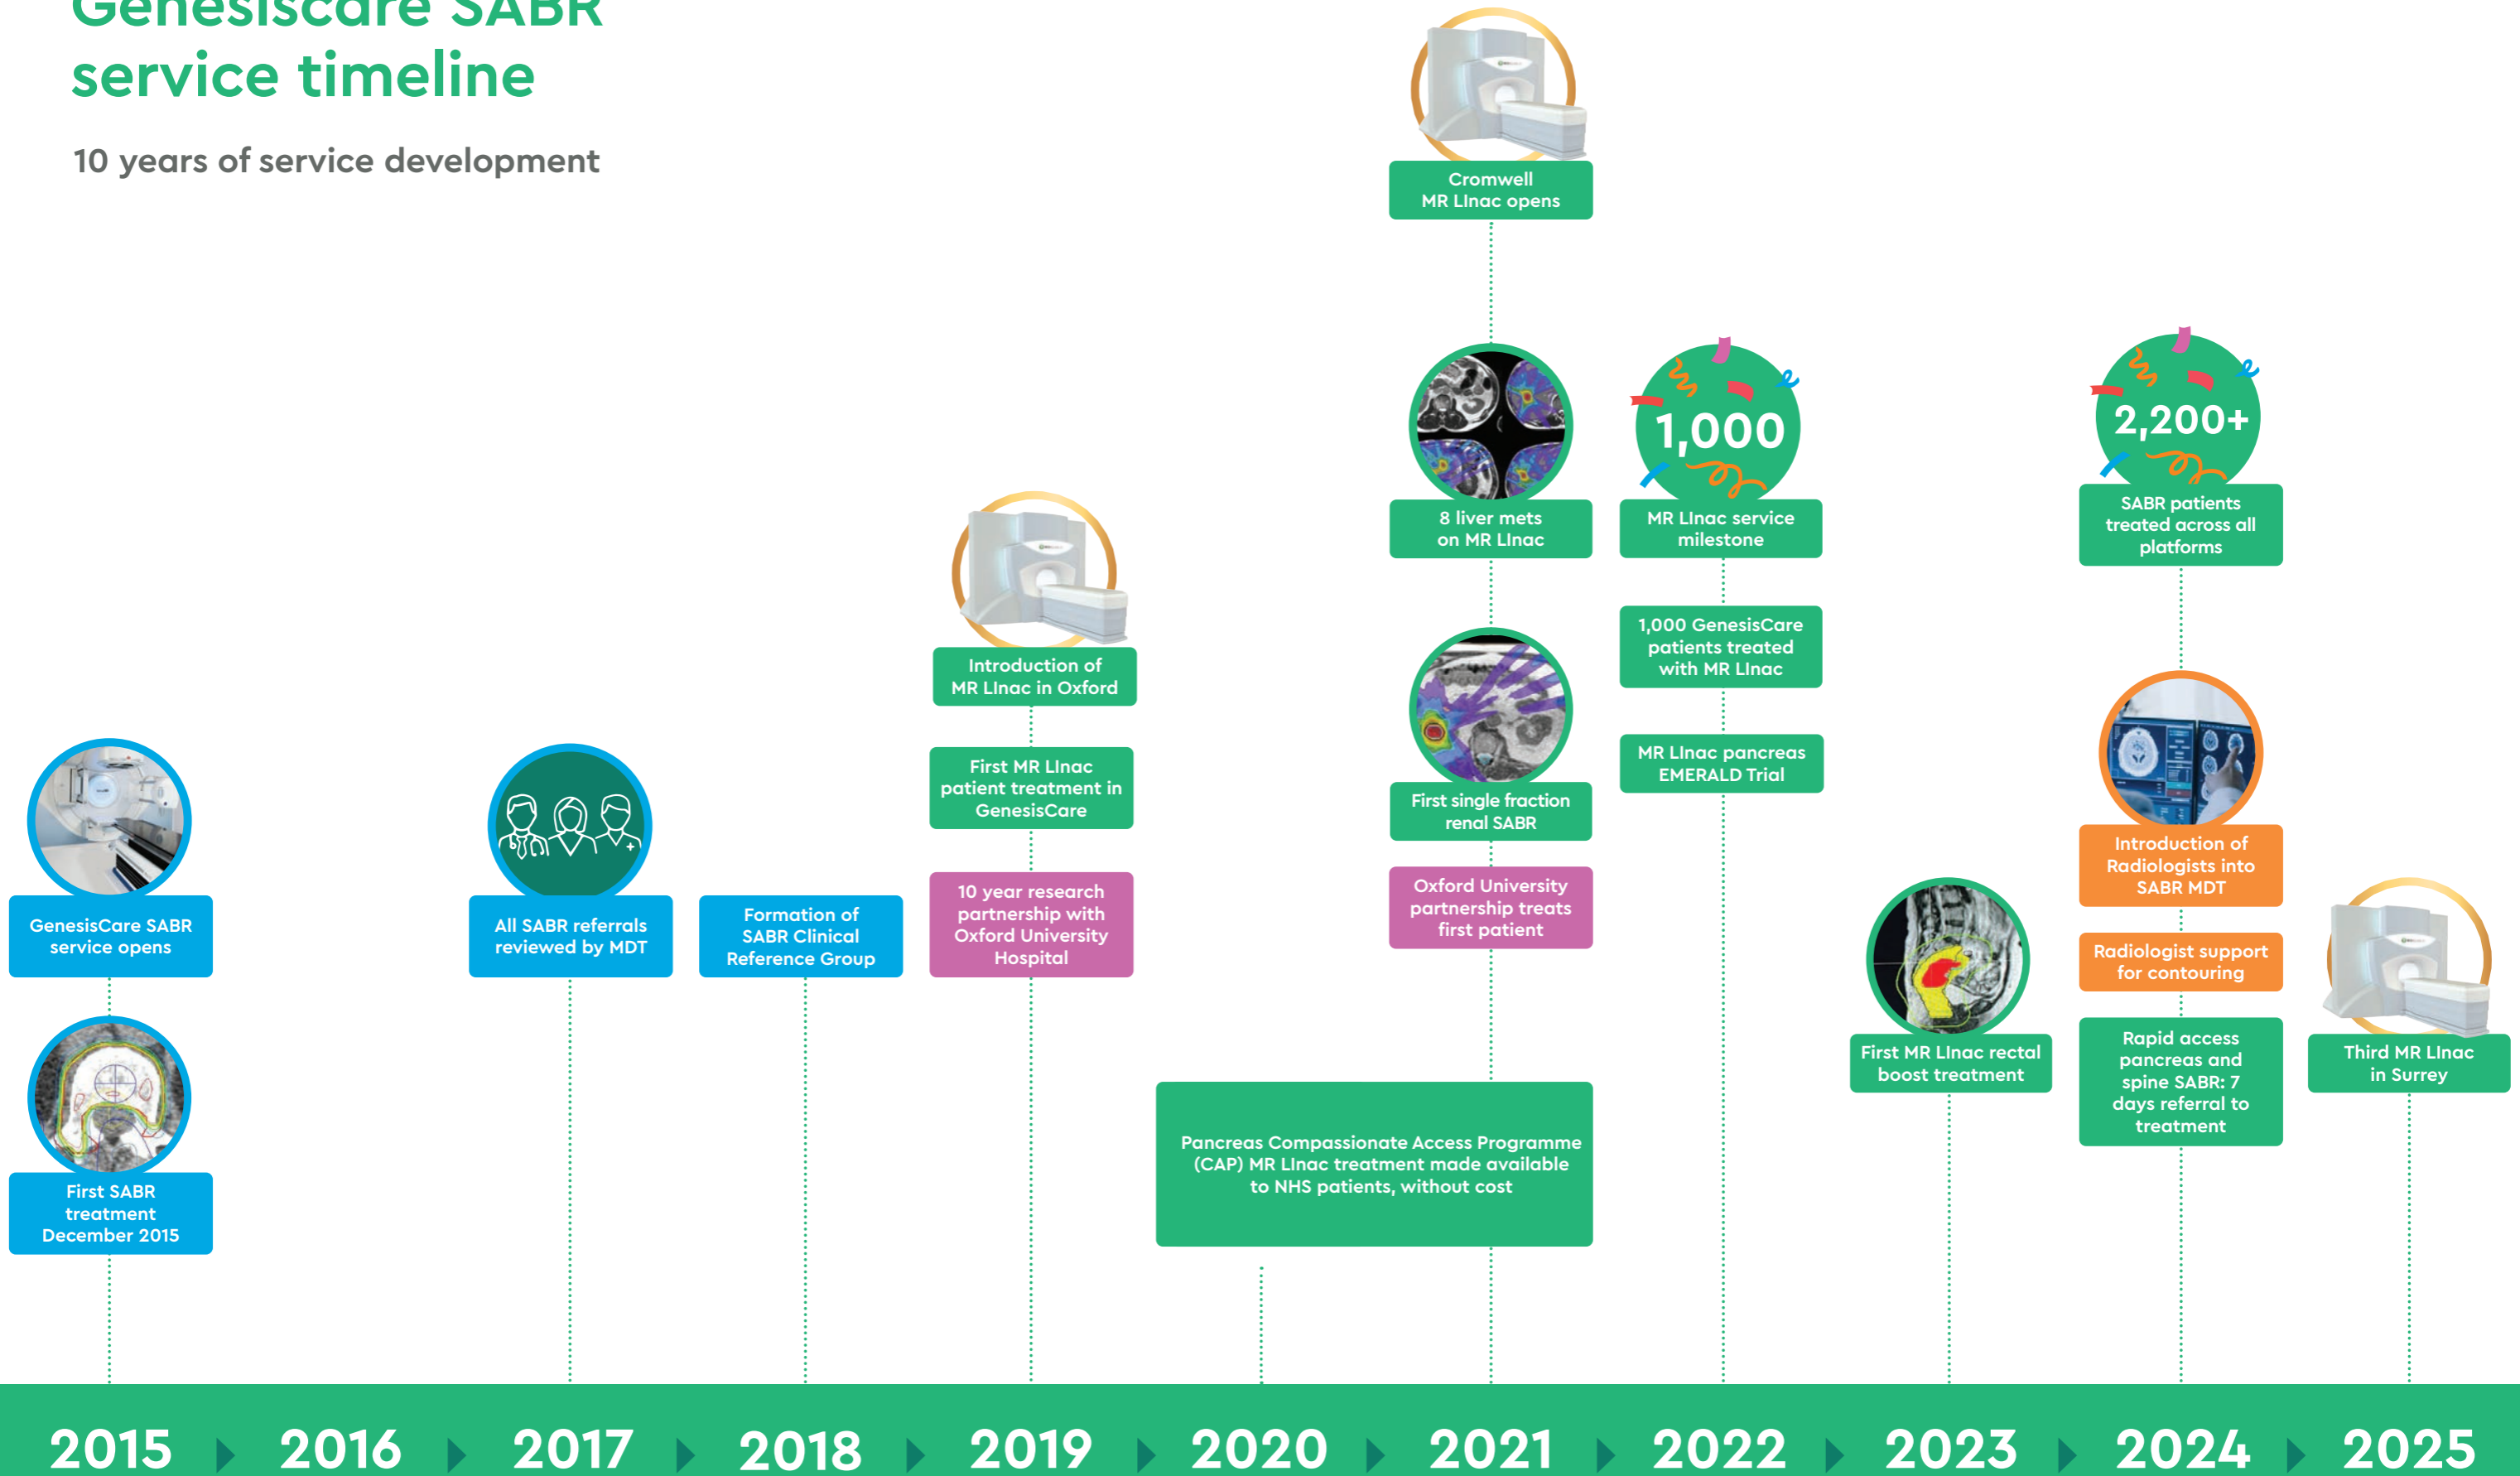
GenesisCare SABR service timeline

10 years of service development

Cromwell MR LInac opens

8 liver mets on MR LInac

1,000

MR LInac service milestone

2,200+

SABR patients treated across all platforms

1,000 GenesisCare patients treated with MR LInac

MR LInac pancreas EMERALD Trial

Introduction of MR LInac in Oxford

First MR LInac patient treatment in GenesisCare

10 year research partnership with Oxford University Hospital

First single fraction renal SABR

Oxford University partnership treats first patient

Introduction of Radiologists into SABR MDT

Radiologist support for contouring

Rapid access pancreas and spine SABR: 7 days referral to treatment

GenesisCare SABR service opens

First SABR treatment December 2015

All SABR referrals reviewed by MDT

Formation of SABR Clinical Reference Group

Pancreas Compassionate Access Programme (CAP) MR LInac treatment made available to NHS patients, without cost

First MR LInac rectal boost treatment

Third MR LInac in Surrey

2015 2016 2017 2018 2019 2020 2021 2022 2023 2024 2025